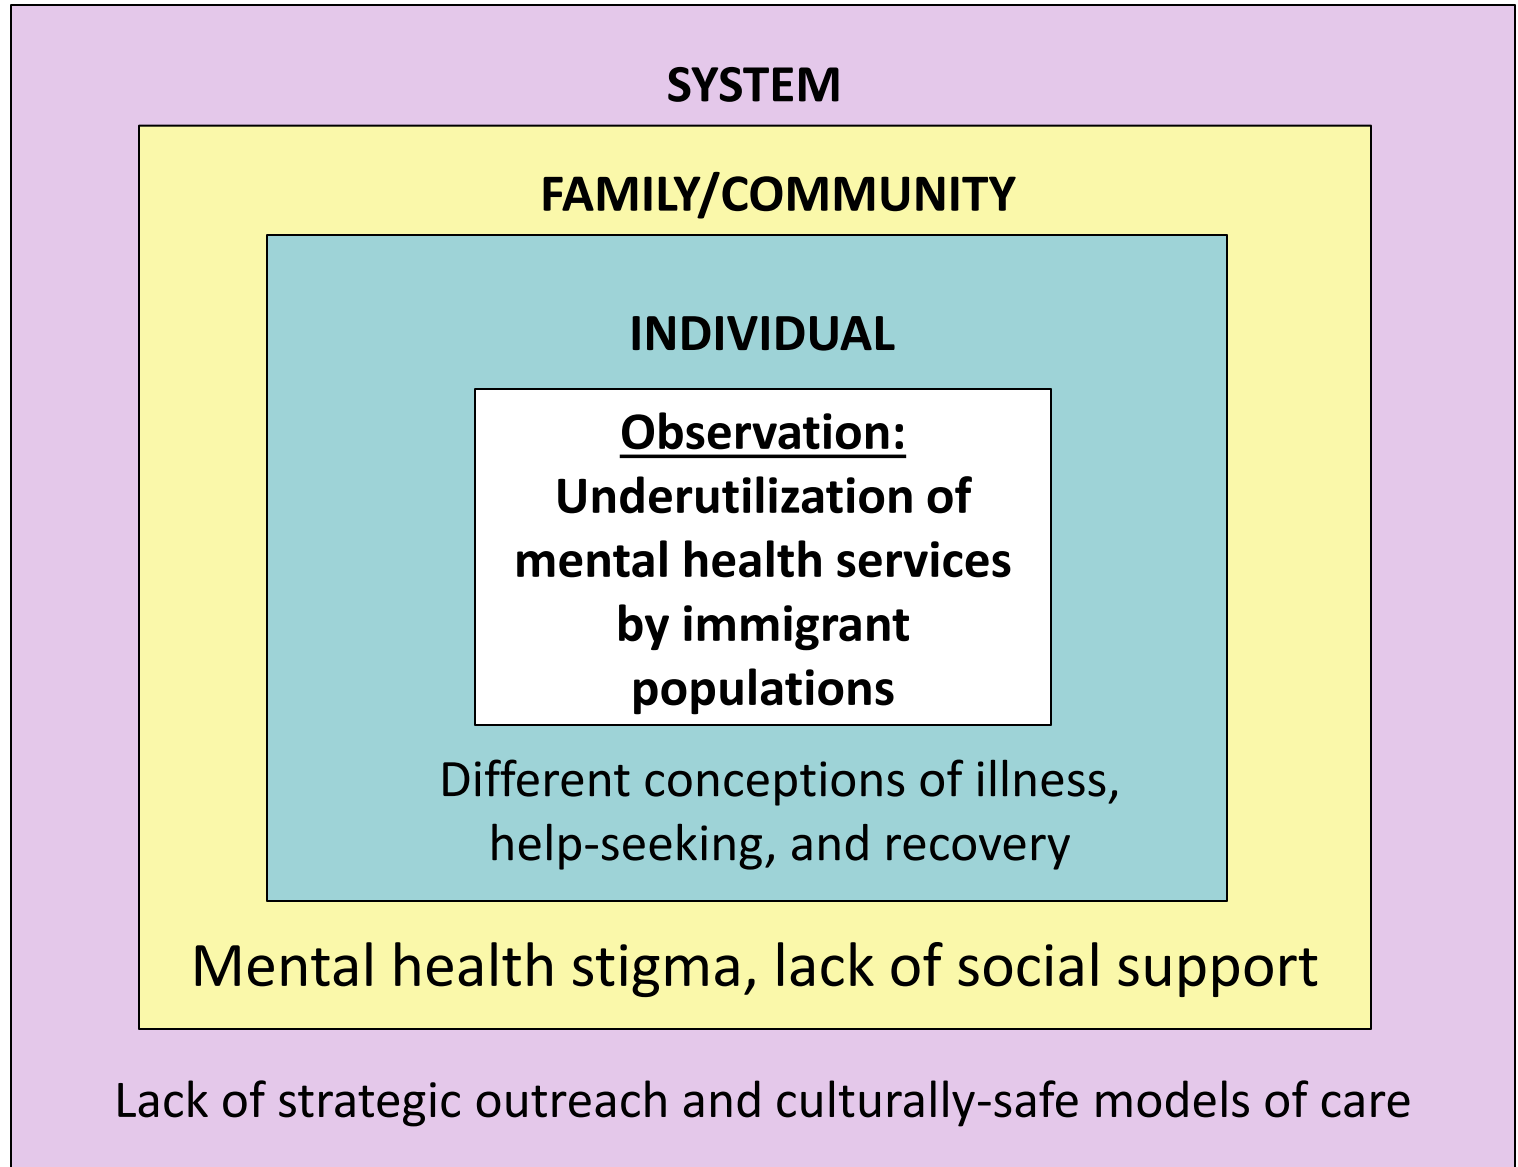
SYSTEM

FAMILY/COMMUNITY

INDIVIDUAL

Observation:
Underutilization of mental health services by immigrant populations

Different conceptions of illness, help-seeking, and recovery

Mental health stigma, lack of social support

Lack of strategic outreach and culturally-safe models of care